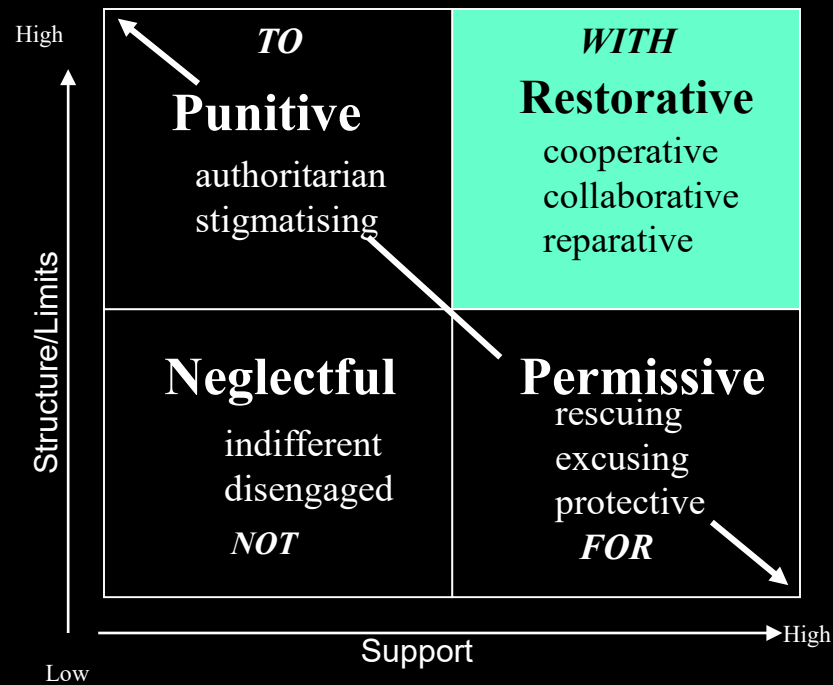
High

TO

Punitive

authoritarian
stigmatising

WITH

Restorative

cooperative
collaborative
reparative

Neglectful

indifferent
disengaged

NOT

Permissive

rescuing
excusing
protective

FOR

Structure/Limits

Support

Low

High